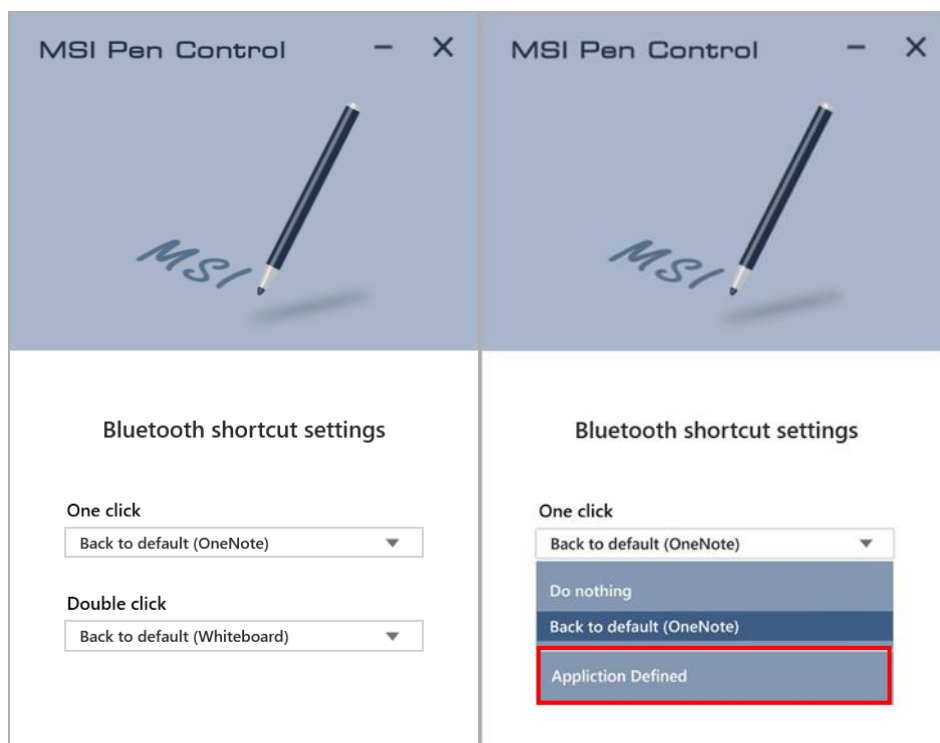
MSI Pen Control

MSI

Bluetooth shortcut settings

One click
Back to default (OneNote)

Double click
Back to default (Whiteboard)

MSI Pen Control

MSI

Bluetooth shortcut settings

One click
Back to default (OneNote)

Do nothing
Back to default (OneNote)
Appliction Defined